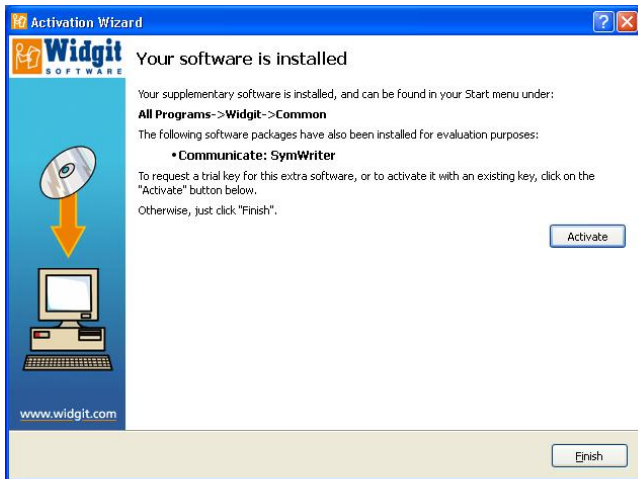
Activation Wizard

Widgit SOFTWARE

Your software is installed

Your supplementary software is installed, and can be found in your Start menu under:

All Programs->Widgit->Common

The following software packages have also been installed for evaluation purposes:

• Communicate: SymWriter

To request a trial key for this extra software, or to activate it with an existing key, click on the "Activate" button below.

Otherwise, just click "Finish".

Activate

www.widgit.com

Finish